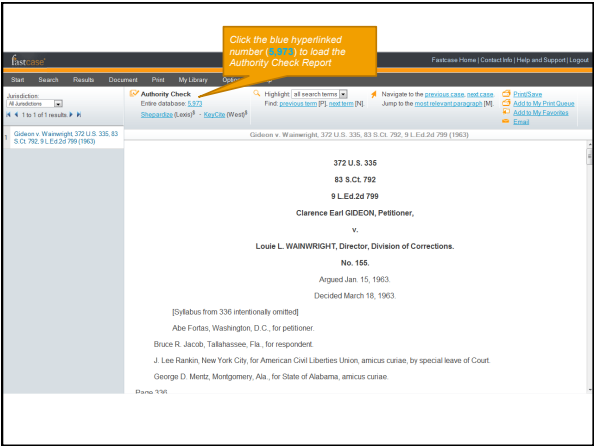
Click the blue hyperlinked number (5,973) to load the Authority Check Report

fastcase

Fastcase Home | Contact Info | Help and Support | Logout

Start Search Results Document Print My Library Options

Jurisdiction:
All Jurisdictions

1 to 1 of 1 results.

1 Gideon v. Wainwright, 372 U.S. 335, 83 S.Ct. 792, 9 L.Ed.2d 799 (1963)

Authority Check
Entire database: 5,973
Shepardize (Lexis)$^{\$}$ - KeyCite (West)$^{\$}$

Highlight: all search terms
Find: previous term [P], next term [N].

Navigate to the previous case, next case.
Jump to the most relevant paragraph [M].

Print/Save
Add to My Print Queue
Add to My Favorites
Email

Gideon v. Wainwright, 372 U.S. 335, 83 S.Ct. 792, 9 L.Ed.2d 799 (1963)

372 U.S. 335

83 S.Ct. 792

9 L.Ed.2d 799

Clarence Earl GIDEON, Petitioner,

v.

Louie L. WAINWRIGHT, Director, Division of Corrections.

No. 155.

Argued Jan. 15, 1963.

Decided March 18, 1963.

[Syllabus from 336 intentionally omitted]

Abe Fortas, Washington, D.C., for petitioner.

Bruce R. Jacob, Tallahassee, Fla., for respondent.

J. Lee Rankin, New York City, for American Civil Liberties Union, amicus curiae, by special leave of Court.

George D. Mentz, Montgomery, Ala., for State of Alabama, amicus curiae.

Page 336